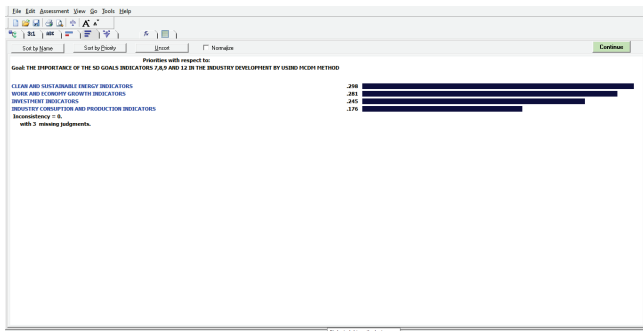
File Edit Assessment View Go Tools Help

Sort by Name Sort by Priority Unsort Normalize Continue

Priorities with respect to:
Goal: THE IMPORTANCE OF THE SD GOALS INDICATORS 7,8,9 AND 12 IN THE INDUSTRY DEVELOPMENT BY USIND MCDM METHOD

CLEAN AND SUSTAINABLE ENERGY INDICATORS .298
WORK AND ECONOMY GROWTH INDICATORS .281
INVESTMENT INDICATORS .245
INDUSTRY CONSUPTION AND PRODUCTION INDICATORS .176
Inconsistency = 0.
with 3 missing judgments.